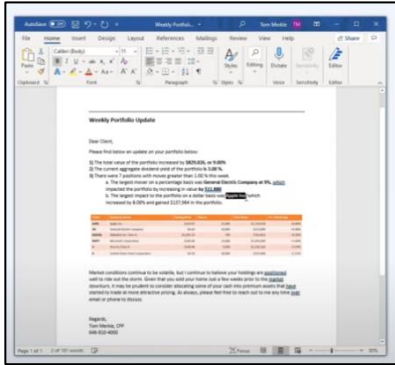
AutoSave Weekly Portfolio... Tom Merkle TM

File Home Insert Design Layout References Mailings Review View Help Share

Paste Calibri (Body) 11 Styles Editing Dictate Sensitivity Editor

Clipboard Font Paragraph Voice Sensitivity Editor

Weekly Portfolio Update

Dear Client,

Please find below an update on your portfolio below:

1) The total value of the portfolio increased by $829,026, or 9.00%
2) The current aggregate dividend yield of the portfolio is 3.00 %.
3) There were 7 positions with moves greater than 1.00 % this week.
a. The largest mover on a percentage basis was General Electric Company at 9%, which impacted the portfolio by increasing in value by $11,000.
b. The largest impact to the portfolio on a dollar basis was Apple Inc. which increased by 8.00% and gained $137,984 in the portfolio.

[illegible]

Market conditions continue to be volatile, but I continue to believe your holdings are positioned well to ride out the storm. Given that you sold your home just a few weeks prior to the market downturn, it may be prudent to consider allocating some of your cash into premium assets that have started to trade at more attractive pricing. As always, please feel free to reach out to me any time over email or phone to discuss.

Regards,
Tom Merkle, CFP
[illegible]

Page 1 of 1 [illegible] words Focus 90%